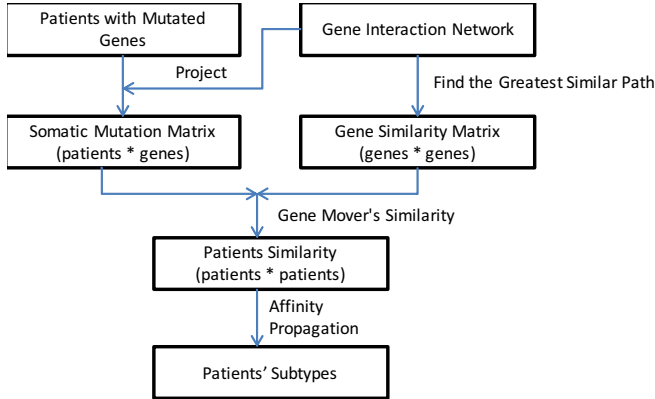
Patients with Mutated Genes

Gene Interaction Network

Project

Find the Greatest Similar Path

Somatic Mutation Matrix (patients * genes)

Gene Similarity Matrix (genes * genes)

Gene Mover's Similarity

Patients Similarity (patients * patients)

Affinity Propagation

Patients' Subtypes